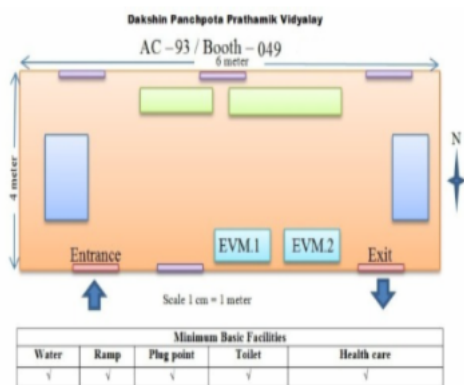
Dakshin Panchpota Prathamik Vidyalay

AC – 93 / Booth – 049

6 meter

4 meter

N

EVM.1

EVM.2

Entrance

Exit

Scale 1 cm = 1 meter

| Minimum Basic Facilities | | | | |
|---|---|---|---|---|
| Water | Ramp | Plug point | Toilet | Health care |
| √ | √ | √ | √ | √ |